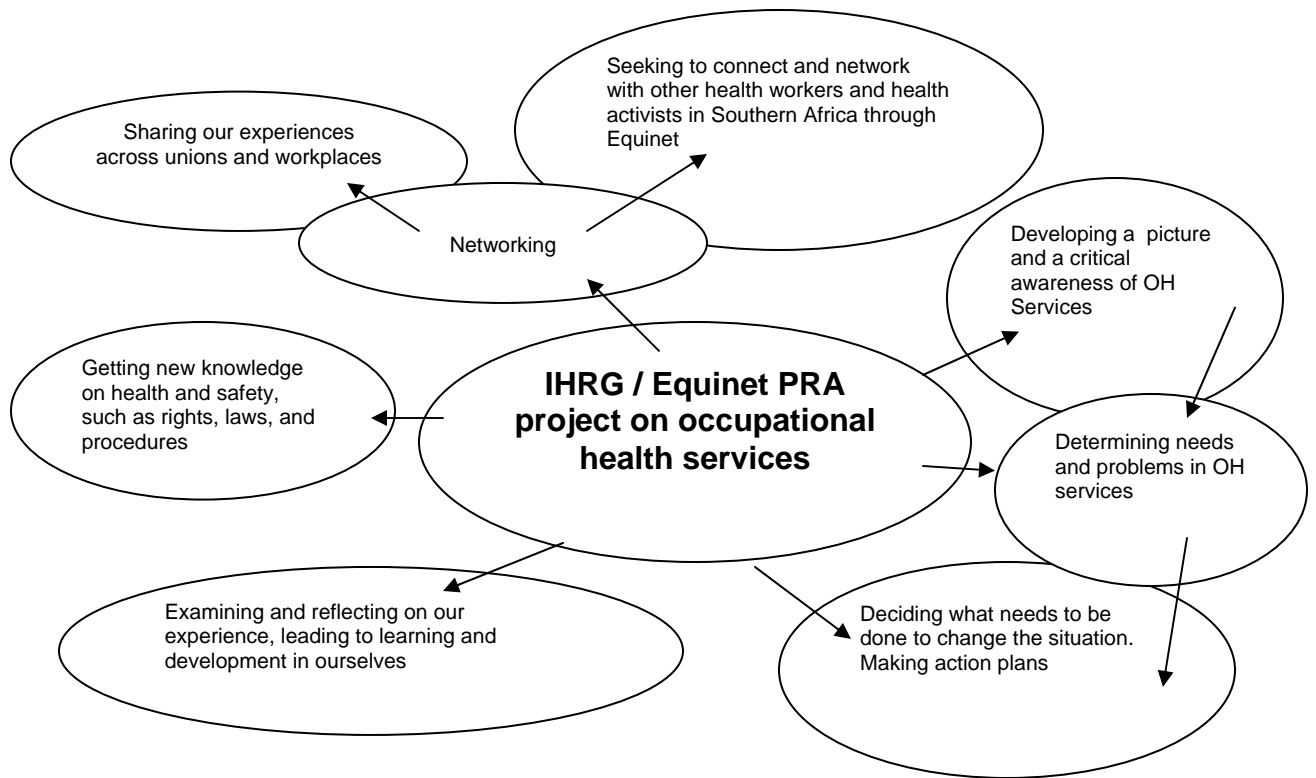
Sharing our experiences across unions and workplaces

Seeking to connect and network with other health workers and health activists in Southern Africa through Equinet

Networking

Developing a picture and a critical awareness of OH Services

Getting new knowledge on health and safety, such as rights, laws, and procedures

IHRG / Equinet PRA project on occupational health services

Determining needs and problems in OH services

Examining and reflecting on our experience, leading to learning and development in ourselves

Deciding what needs to be done to change the situation. Making action plans